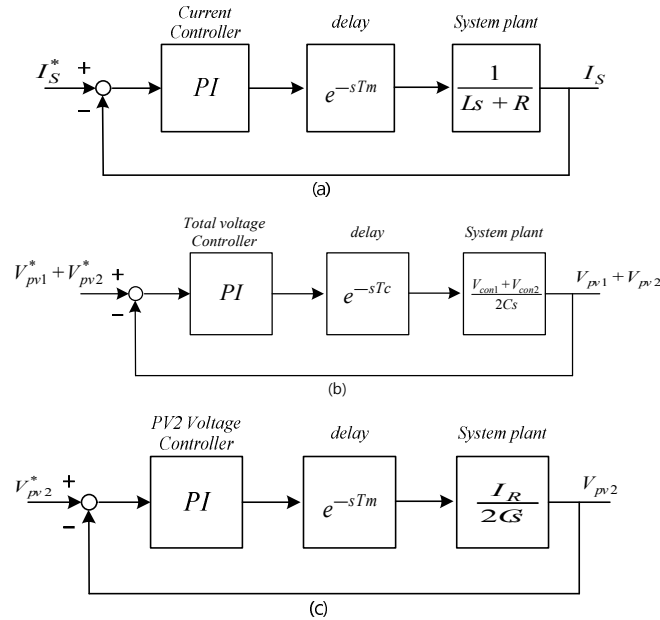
Current Controller

delay

System plant

$I_S^*$ + − $PI$ $e^{-sTm}$ $\frac{1}{Ls+R}$ $I_S$

(a)

Total voltage Controller

delay

System plant

$V_{pv1}^*+V_{pv2}^*$ + − $PI$ $e^{-sTc}$ $\frac{V_{con1}+V_{con2}}{2Cs}$ $V_{pv1}+V_{pv2}$

(b)

PV2 Voltage Controller

delay

System plant

$V_{pv2}^*$ + − $PI$ $e^{-sTm}$ $\frac{I_R}{2Cs}$ $V_{pv2}$

(c)